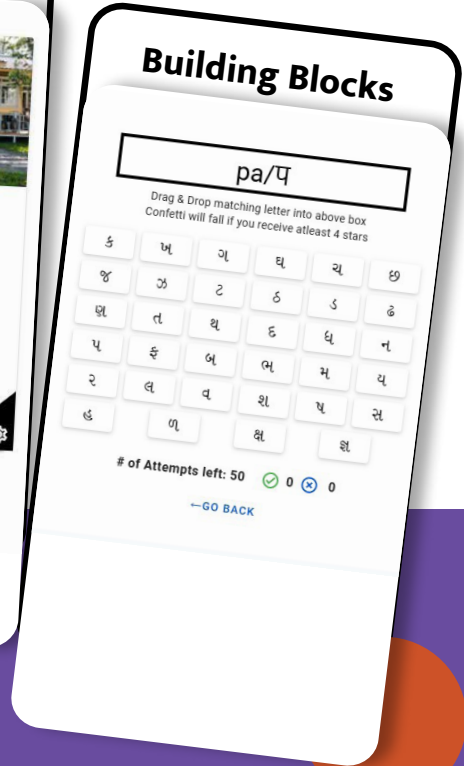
Building Blocks

pa/प

Drag & Drop matching letter into above box
Confetti will fall if you receive atleast 4 stars

ક ખ ગ ઘ ચ છ
જ ઝ ટ ઠ ડ ઢ
ણ ત થ દ ધ ન
પ ફ બ ભ મ ય
ર લ વ શ ષ સ
હ ળ ક્ષ જ્ઞ

# of Attempts left: 50 0 0

←GO BACK